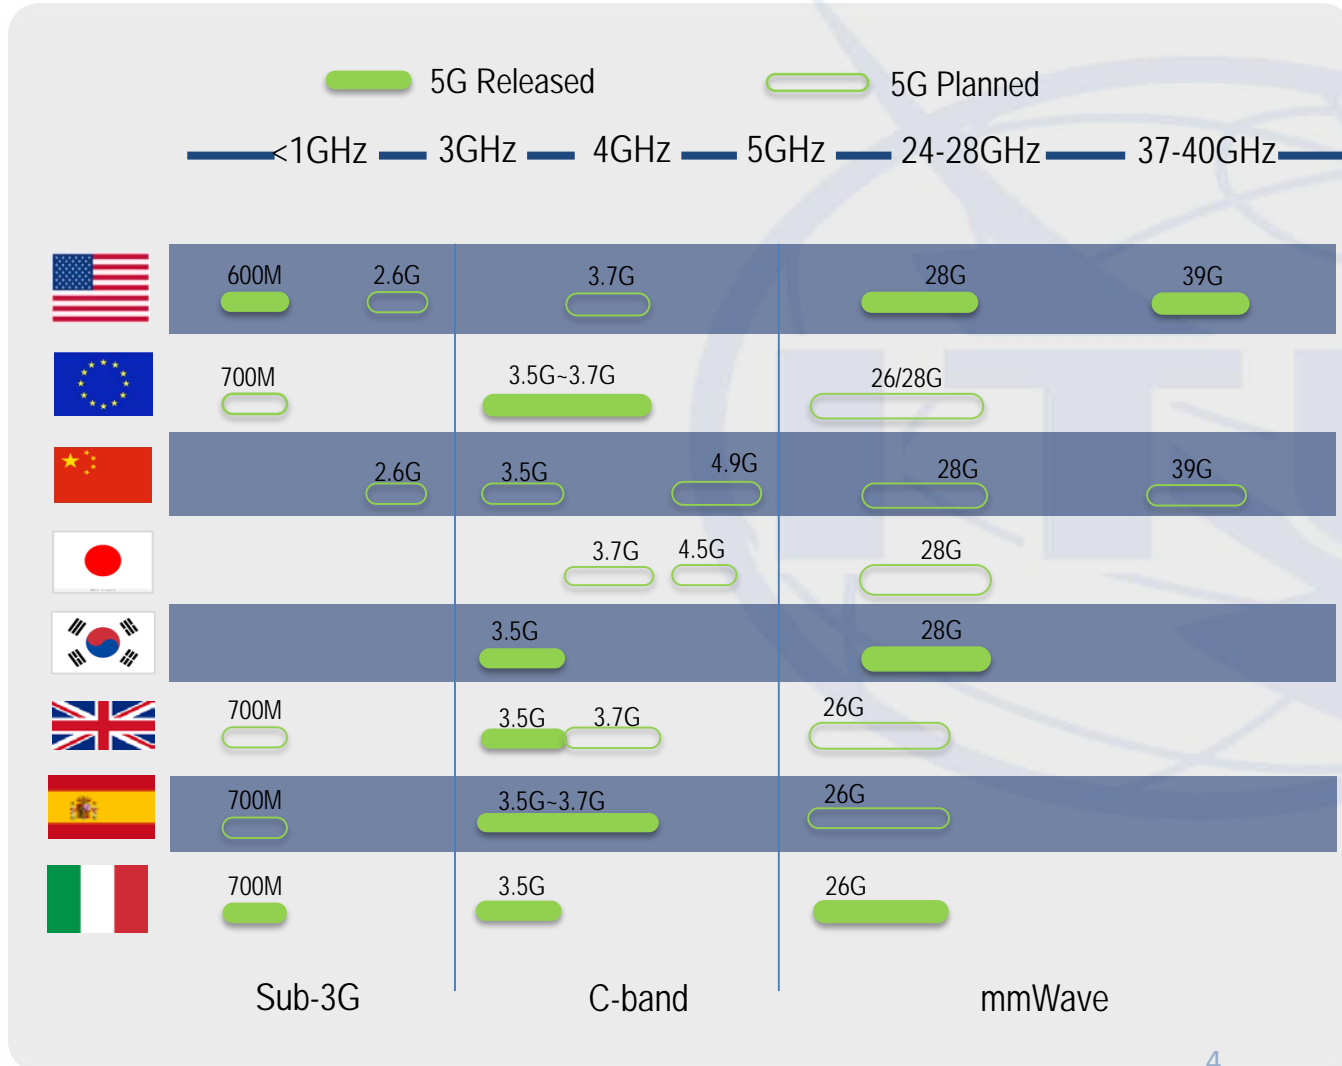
5G Released

5G Planned

<1GHz 3GHz 4GHz 5GHz 24-28GHz 37-40GHz

| | Sub-3G | C-band | mmWave |
|---|---|---|---|
| USA | 600M 2.6G | 3.7G | 28G 39G |
| EU | 700M | 3.5G~3.7G | 26/28G |
| China | 2.6G | 3.5G 4.9G | 28G 39G |
| Japan | | 3.7G 4.5G | 28G |
| Korea | | 3.5G | 28G |
| UK | 700M | 3.5G 3.7G | 26G |
| Spain | 700M | 3.5G~3.7G | 26G |
| Italy | 700M | 3.5G | 26G |

Sub-3G

C-band

mmWave

4